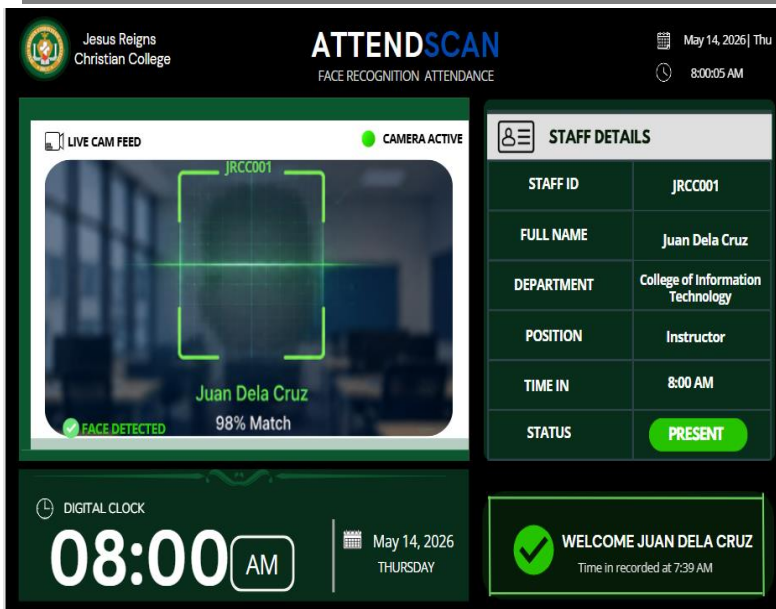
Jesus Reigns Christian College

ATTENDSCAN
FACE RECOGNITION ATTENDANCE

May 14, 2026| Thu
8:00:05 AM

LIVE CAM FEED
CAMERA ACTIVE

JRCC001

Juan Dela Cruz
98% Match
FACE DETECTED

STAFF DETAILS

| STAFF ID | JRCC001 |
|---|---|
| FULL NAME | Juan Dela Cruz |
| DEPARTMENT | College of Information Technology |
| POSITION | Instructor |
| TIME IN | 8:00 AM |
| STATUS | PRESENT |

DIGITAL CLOCK
08:00 AM

May 14, 2026
THURSDAY

WELCOME JUAN DELA CRUZ
Time in recorded at 7:39 AM